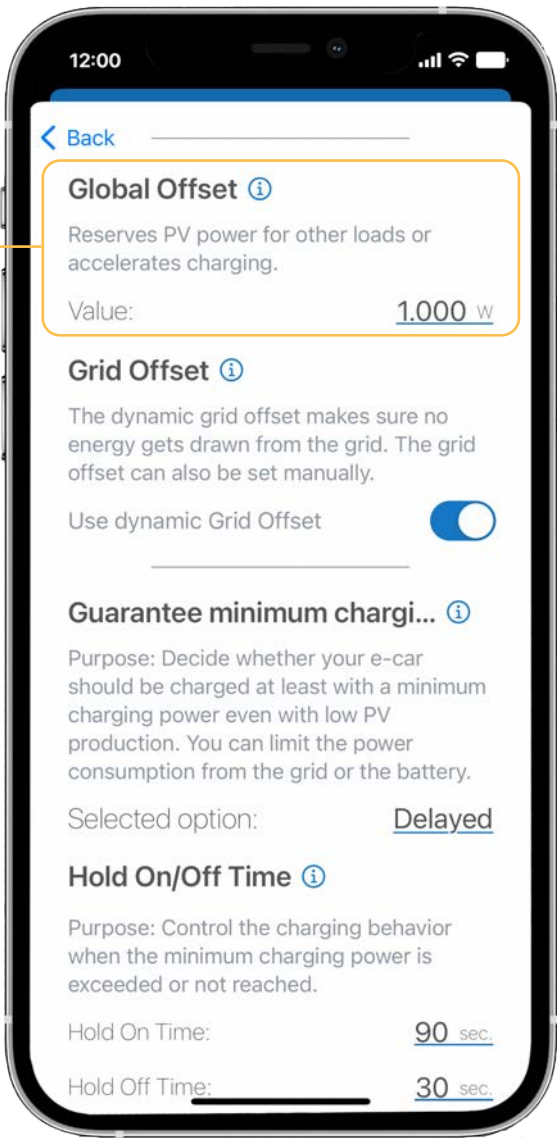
12:00

Back

Global Offset ⓘ

Reserves PV power for other loads or accelerates charging.

Value: 1.000 W

Grid Offset ⓘ

The dynamic grid offset makes sure no energy gets drawn from the grid. The grid offset can also be set manually.

Use dynamic Grid Offset

Guarantee minimum chargi... ⓘ

Purpose: Decide whether your e-car should be charged at least with a minimum charging power even with low PV production. You can limit the power consumption from the grid or the battery.

Selected option: Delayed

Hold On/Off Time ⓘ

Purpose: Control the charging behavior when the minimum charging power is exceeded or not reached.

Hold On Time: 90 sec.

Hold Off Time: 30 sec.